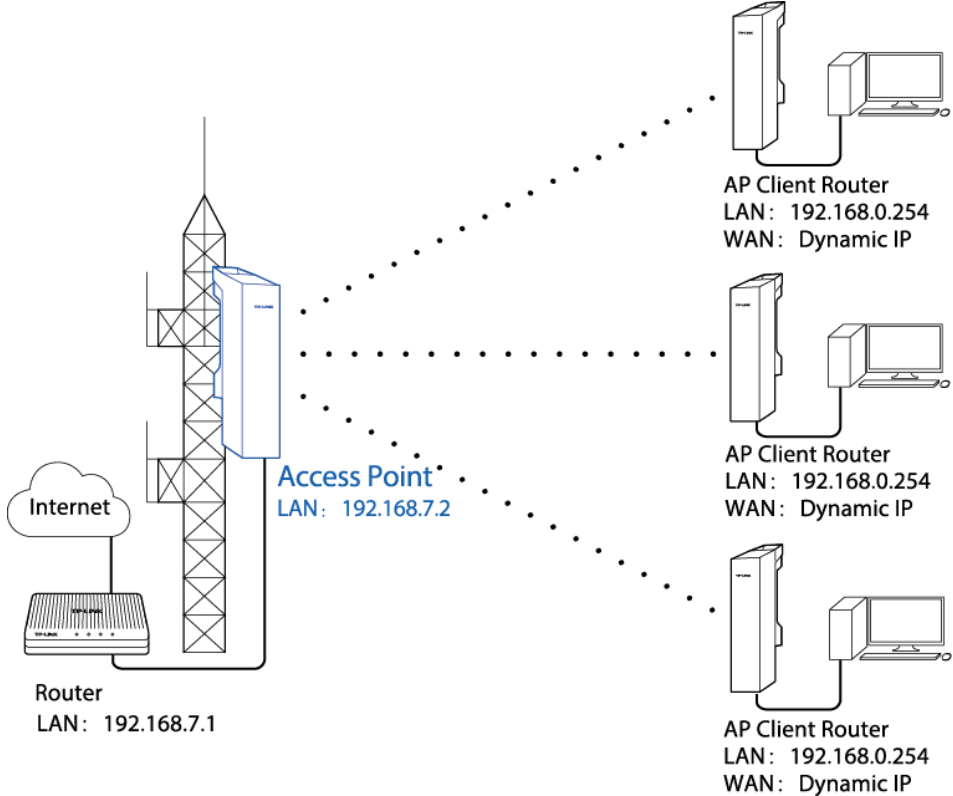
AP Client Router
LAN：192.168.0.254
WAN：Dynamic IP

Access Point
LAN：192.168.7.2

AP Client Router
LAN：192.168.0.254
WAN：Dynamic IP

Internet

Router
LAN：192.168.7.1

AP Client Router
LAN：192.168.0.254
WAN：Dynamic IP